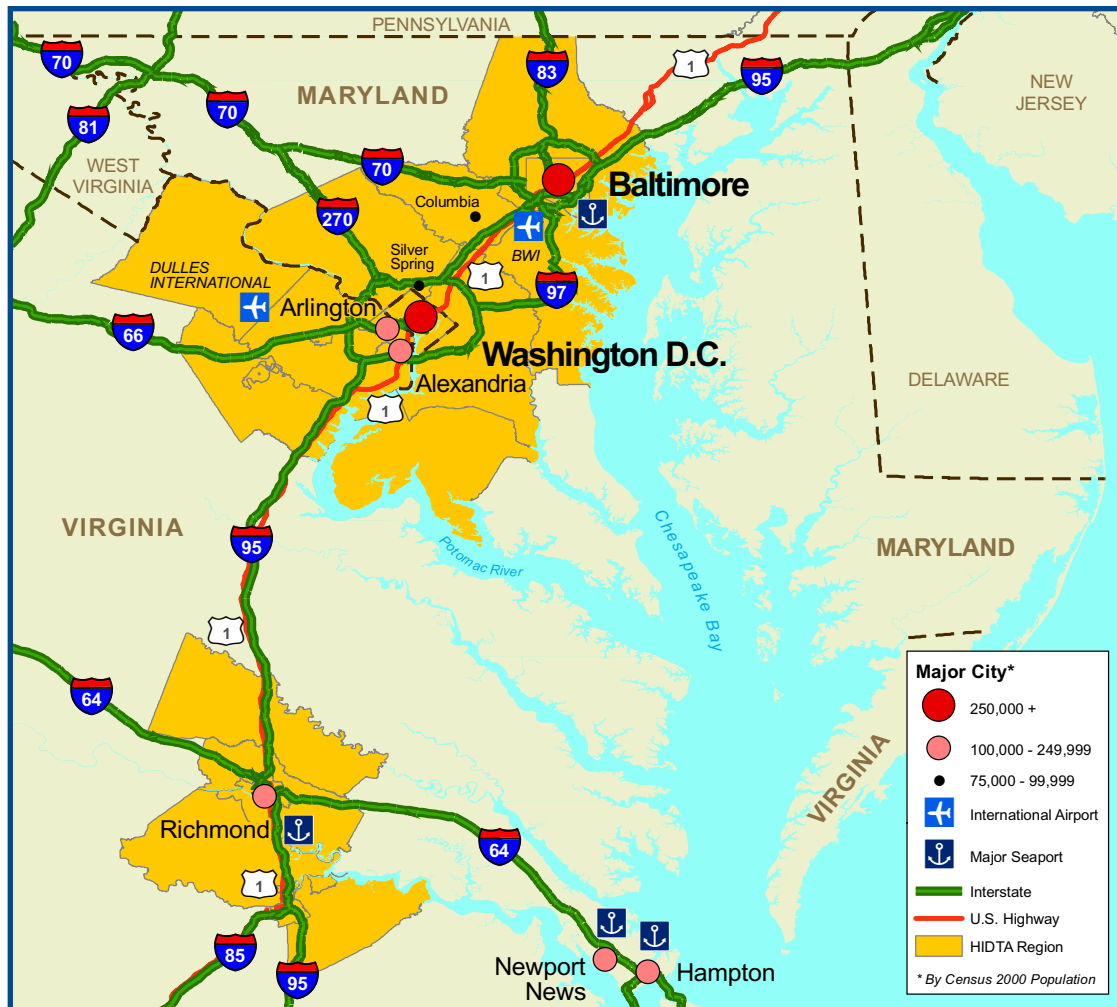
PENNSYLVANIA
70
83
1
95
NEW JERSEY
MARYLAND
81
70
WEST VIRGINIA
70
Baltimore
270
Columbia
BWI
DULLES INTERNATIONAL
Silver Spring
1
97
Arlington
66
Washington D.C.
Alexandria
1
DELAWARE
VIRGINIA
95
Potomac River
Chesapeake Bay
MARYLAND
1
64
VIRGINIA
Richmond
64
1
85
95
Newport News
Hampton

Major City*
250,000 +
100,000 - 249,999
75,000 - 99,999
International Airport
Major Seaport
Interstate
U.S. Highway
HIDTA Region
* By Census 2000 Population